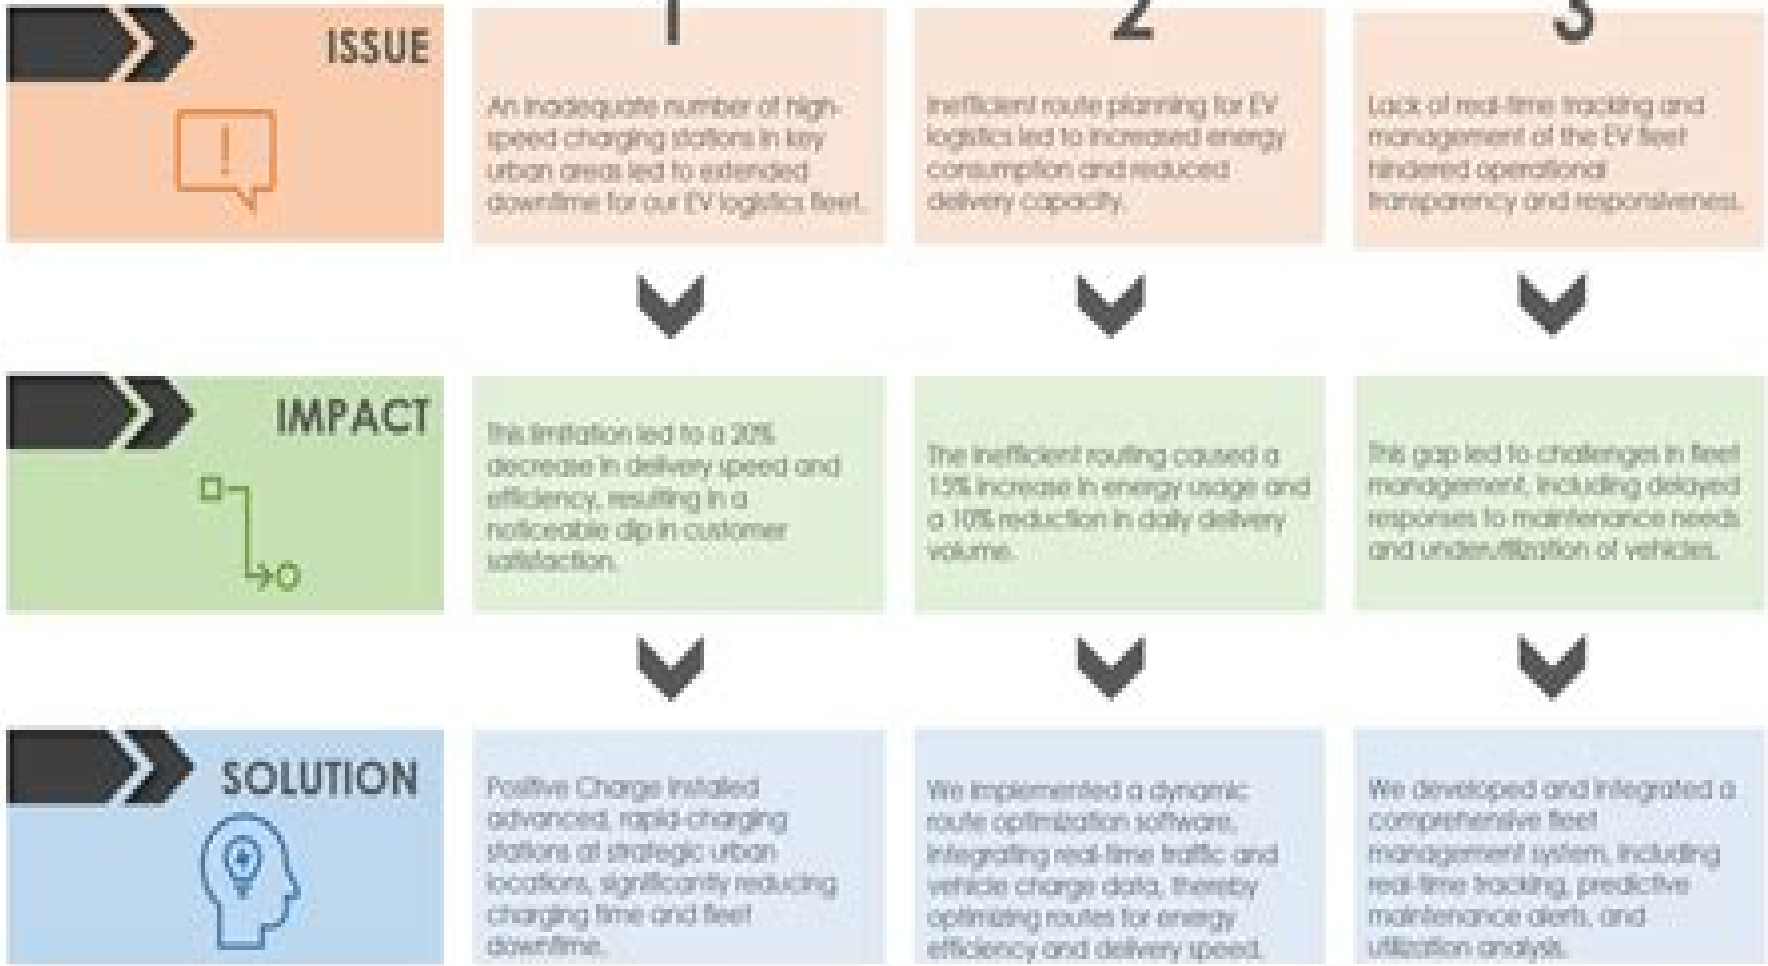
ISSUE

1

An inadequate number of high-speed charging stations in key urban areas led to extended downtime for our EV logistics fleet.

2

Inefficient route planning for EV logistics led to increased energy consumption and reduced delivery capacity.

3

Lack of real-time tracking and management of the EV fleet hindered operational transparency and responsiveness.

IMPACT

This limitation led to a 20% decrease in delivery speed and efficiency, resulting in a noticeable dip in customer satisfaction.

The inefficient routing caused a 15% increase in energy usage and a 10% reduction in daily delivery volume.

This gap led to challenges in fleet management, including delayed responses to maintenance needs and underutilization of vehicles.

SOLUTION

Positive Charge installed advanced, rapid-charging stations at strategic urban locations, significantly reducing charging time and fleet downtime.

We implemented a dynamic route optimization software, integrating real-time traffic and vehicle charge data, thereby optimizing routes for energy efficiency and delivery speed.

We developed and integrated a comprehensive fleet management system, including real-time tracking, predictive maintenance alerts, and utilization analysis.